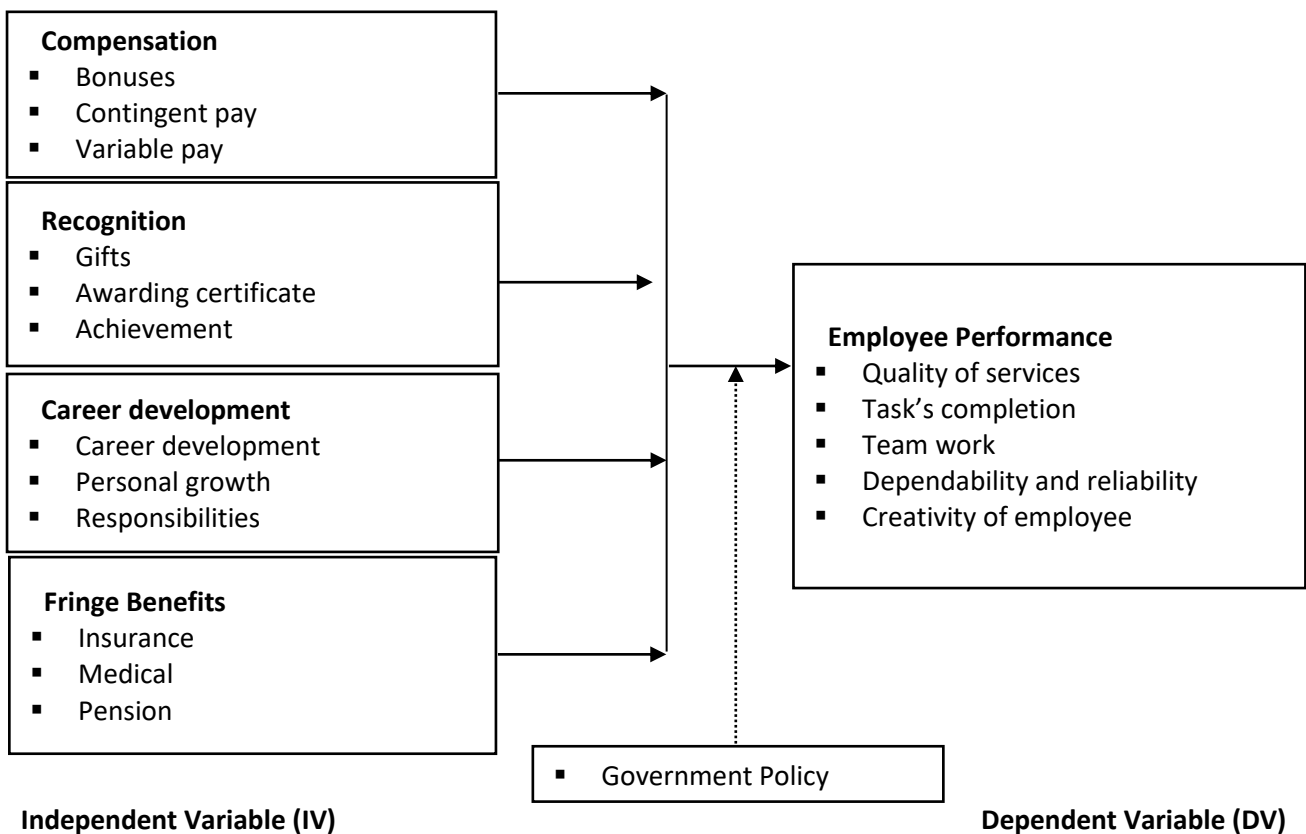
**Compensation**
- Bonuses
- Contingent pay
- Variable pay

**Recognition**
- Gifts
- Awarding certificate
- Achievement

**Career development**
- Career development
- Personal growth
- Responsibilities

**Fringe Benefits**
- Insurance
- Medical
- Pension

**Employee Performance**
- Quality of services
- Task's completion
- Team work
- Dependability and reliability
- Creativity of employee

- Government Policy

**Independent Variable (IV)**

**Dependent Variable (DV)**